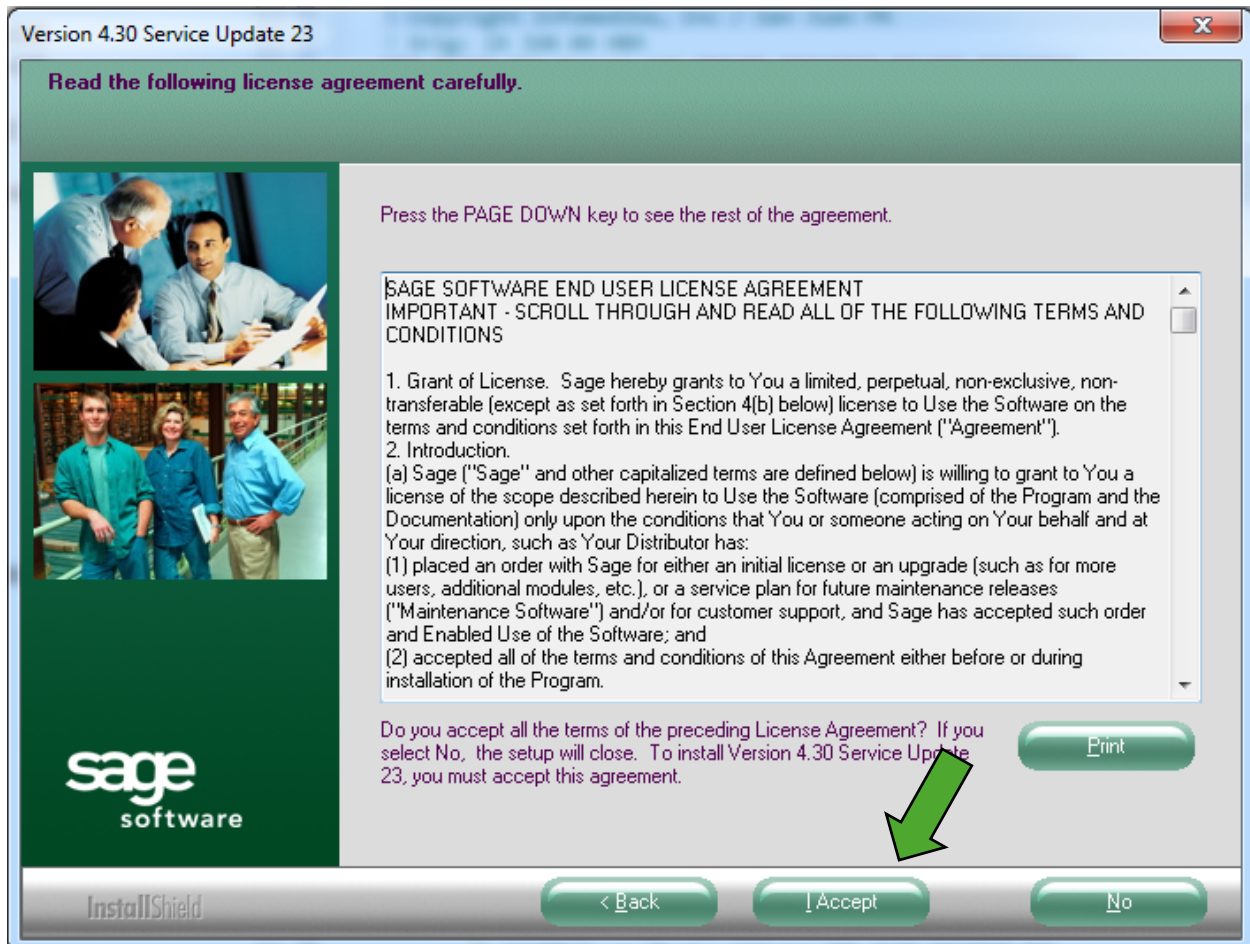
Version 4.30 Service Update 23

Read the following license agreement carefully.

Press the PAGE DOWN key to see the rest of the agreement.

SAGE SOFTWARE END USER LICENSE AGREEMENT
IMPORTANT - SCROLL THROUGH AND READ ALL OF THE FOLLOWING TERMS AND CONDITIONS

1. Grant of License. Sage hereby grants to You a limited, perpetual, non-exclusive, non-transferable (except as set forth in Section 4(b) below) license to Use the Software on the terms and conditions set forth in this End User License Agreement ("Agreement").
2. Introduction.
(a) Sage ("Sage" and other capitalized terms are defined below) is willing to grant to You a license of the scope described herein to Use the Software (comprised of the Program and the Documentation) only upon the conditions that You or someone acting on Your behalf and at Your direction, such as Your Distributor has:
(1) placed an order with Sage for either an initial license or an upgrade (such as for more users, additional modules, etc.), or a service plan for future maintenance releases ("Maintenance Software") and/or for customer support, and Sage has accepted such order and Enabled Use of the Software; and
(2) accepted all of the terms and conditions of this Agreement either before or during installation of the Program.

Do you accept all the terms of the preceding License Agreement? If you select No, the setup will close. To install Version 4.30 Service Update 23, you must accept this agreement.

Print

sage
software

InstallShield

< Back

I Accept

No